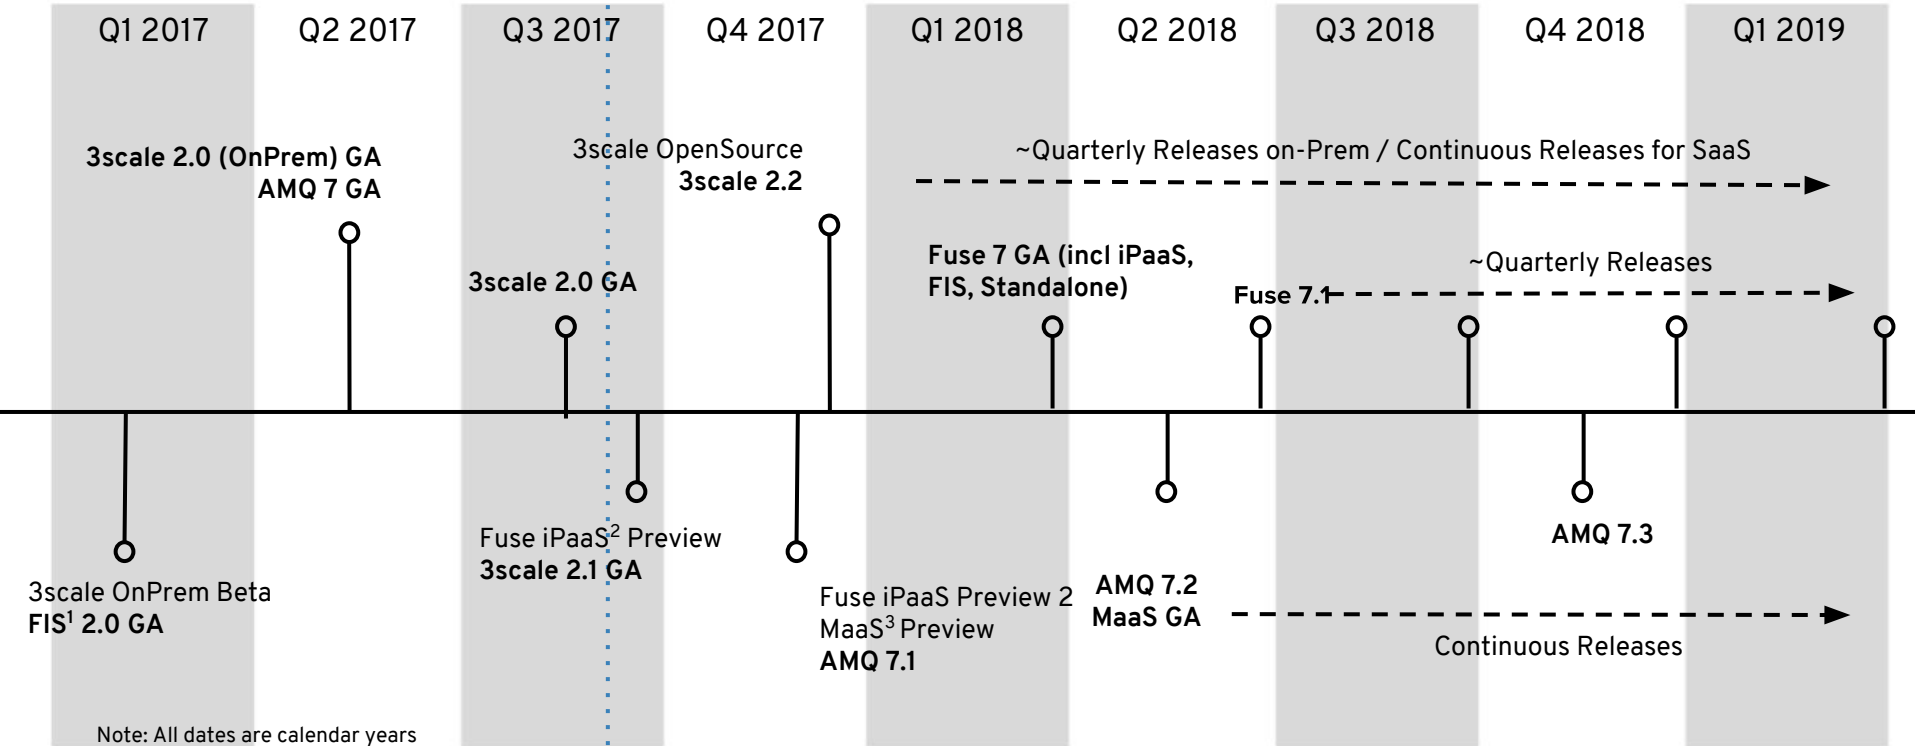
Q1 2017 Q2 2017 Q3 2017 Q4 2017 Q1 2018 Q2 2018 Q3 2018 Q4 2018 Q1 2019

3scale 2.0 (OnPrem) GA
AMQ 7 GA

3scale OpenSource
3scale 2.2

~Quarterly Releases on-Prem / Continuous Releases for SaaS

Fuse 7 GA (incl iPaaS, FIS, Standalone)

~Quarterly Releases

3scale 2.0 GA

Fuse 7.1

3scale OnPrem Beta
FIS$^1$ 2.0 GA

Fuse iPaaS$^2$ Preview
3scale 2.1 GA

Fuse iPaaS Preview 2
MaaS$^3$ Preview
AMQ 7.1

AMQ 7.2
MaaS GA

AMQ 7.3

Continuous Releases

Note: All dates are calendar years